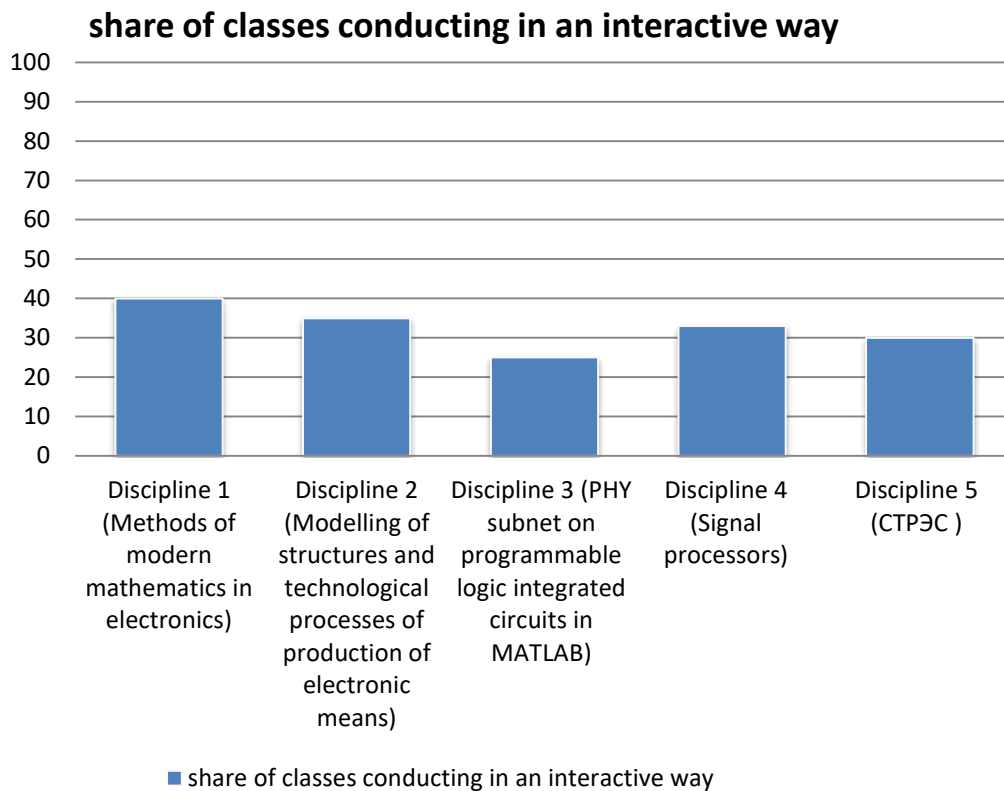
share of classes conducting in an interactive way

100
90
80
70
60
50
40
30
20
10
0

Discipline 1 (Methods of modern mathematics in electronics)

Discipline 2 (Modelling of structures and technological processes of production of electronic means)

Discipline 3 (PHY subnet on programmable logic integrated circuits in MATLAB)

Discipline 4 (Signal processors)

Discipline 5 (СТРЭС )

share of classes conducting in an interactive way